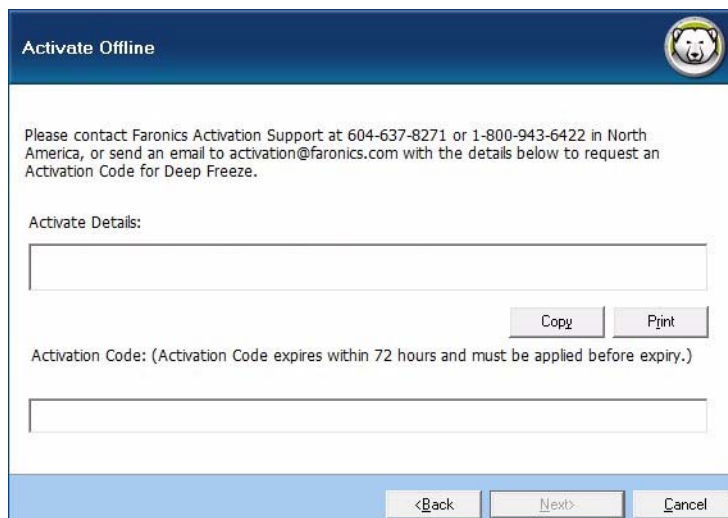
Activate Offline

Please contact Faronics Activation Support at 604-637-8271 or 1-800-943-6422 in North America, or send an email to activation@faronics.com with the details below to request an Activation Code for Deep Freeze.

Activate Details:

Copy

Print

Activation Code: (Activation Code expires within 72 hours and must be applied before expiry.)

<Back

Next>

Cancel